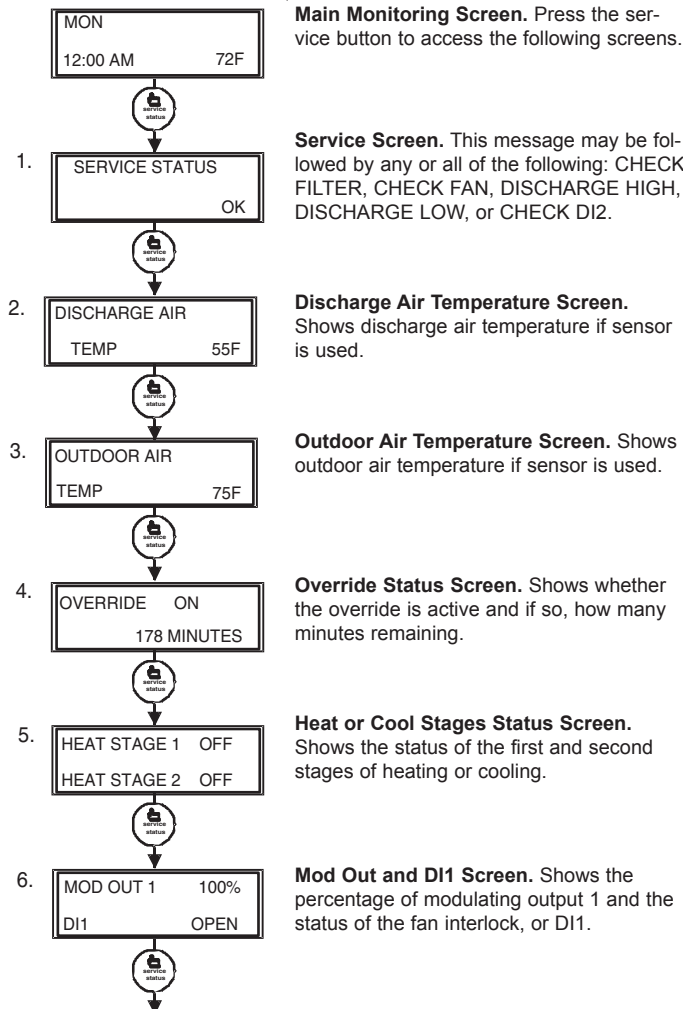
MON

12:00 AM 72F

service status

**Main Monitoring Screen.** Press the service button to access the following screens.

1. SERVICE STATUS

OK

service status

**Service Screen.** This message may be followed by any or all of the following: CHECK FILTER, CHECK FAN, DISCHARGE HIGH, DISCHARGE LOW, or CHECK DI2.

2. DISCHARGE AIR

TEMP 55F

service status

**Discharge Air Temperature Screen.** Shows discharge air temperature if sensor is used.

3. OUTDOOR AIR

TEMP 75F

service status

**Outdoor Air Temperature Screen.** Shows outdoor air temperature if sensor is used.

4. OVERRIDE ON

178 MINUTES

service status

**Override Status Screen.** Shows whether the override is active and if so, how many minutes remaining.

5. HEAT STAGE 1 OFF

HEAT STAGE 2 OFF

service status

**Heat or Cool Stages Status Screen.** Shows the status of the first and second stages of heating or cooling.

6. MOD OUT 1 100%

DI1 OPEN

service status

**Mod Out and DI1 Screen.** Shows the percentage of modulating output 1 and the status of the fan interlock, or DI1.